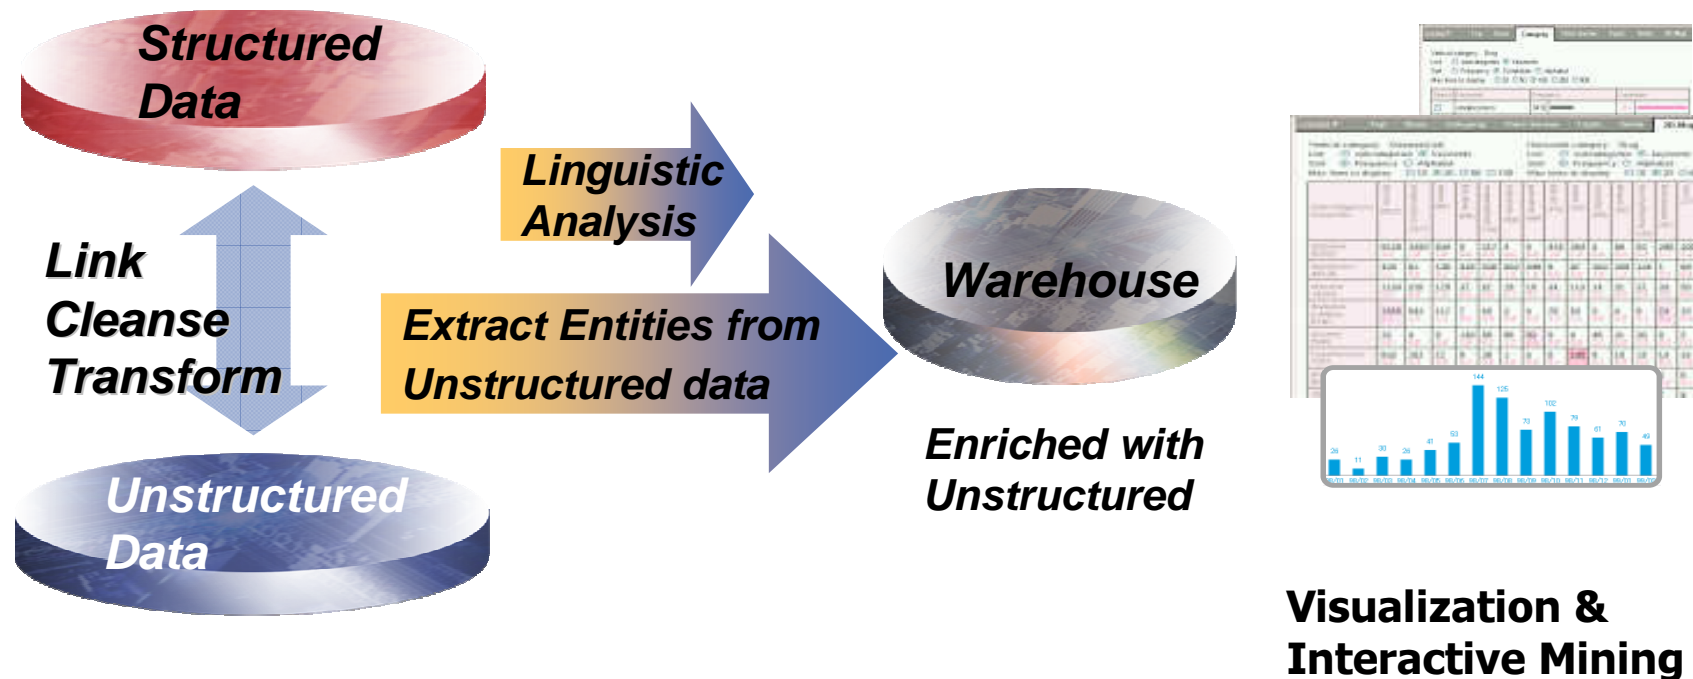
Structured Data

Link
Cleanse
Transform

Unstructured Data

Linguistic Analysis

Extract Entities from Unstructured data

Warehouse

Enriched with Unstructured

144
125
102
79
70
72
61
53
47
49
26
11
30
26

Visualization & Interactive Mining